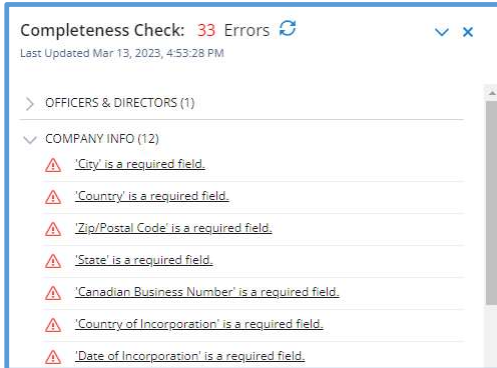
Completeness Check: 33 Errors

Last Updated Mar 13, 2023, 4:53:28 PM

OFFICERS & DIRECTORS (1)

COMPANY INFO (12)

'City' is a required field.

'Country' is a required field.

'Zip/Postal Code' is a required field.

'State' is a required field.

'Canadian Business Number' is a required field.

'Country of Incorporation' is a required field.

'Date of Incorporation' is a required field.